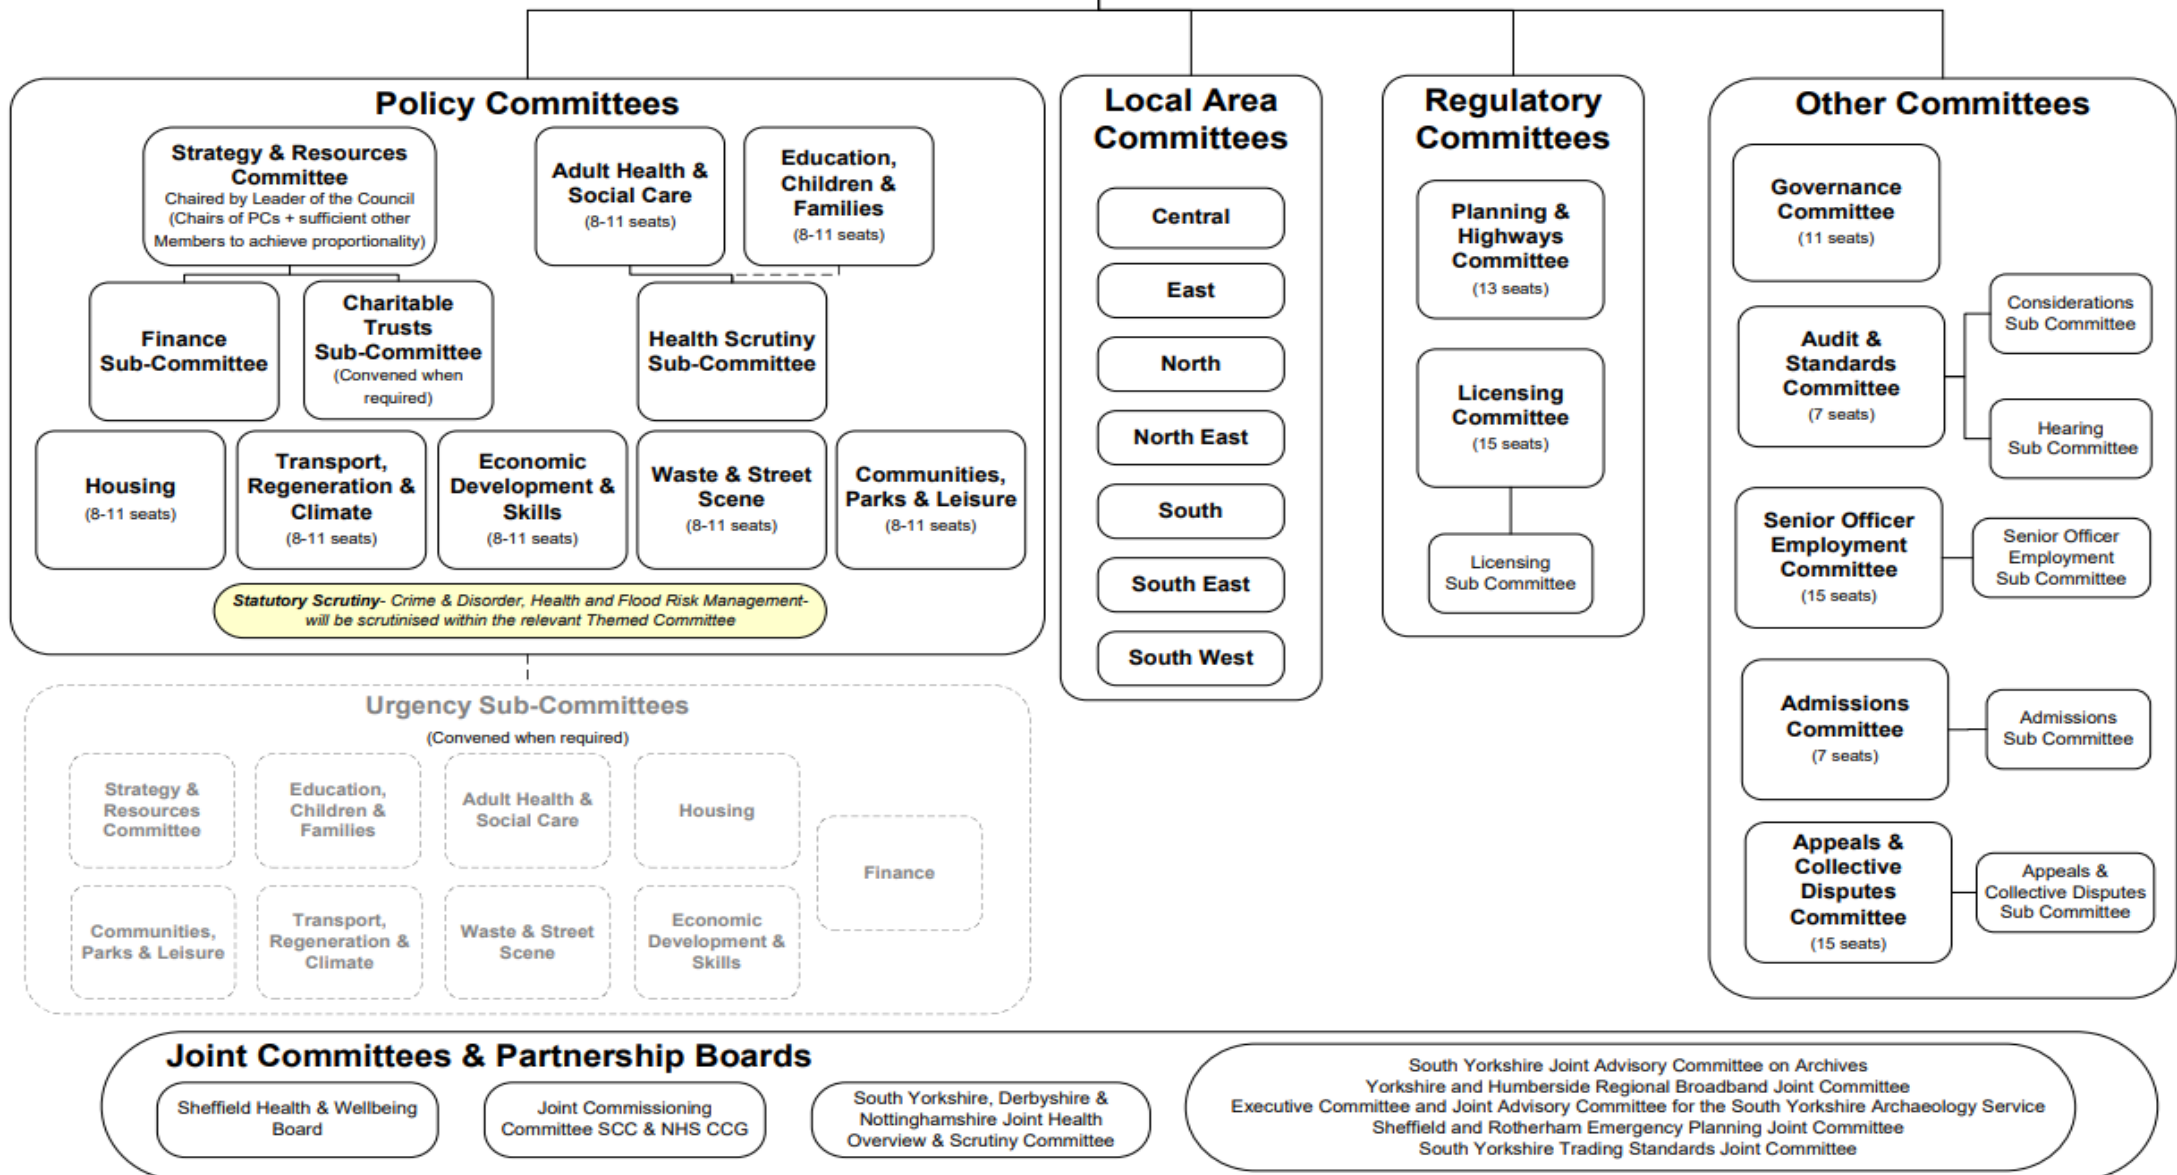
Policy Committees

Strategy & Resources Committee
Chaired by Leader of the Council (Chairs of PCs + sufficient other Members to achieve proportionality)

Adult Health & Social Care
(8-11 seats)

Education, Children & Families
(8-11 seats)

Finance Sub-Committee

Charitable Trusts Sub-Committee
(Convened when required)

Health Scrutiny Sub-Committee

Housing
(8-11 seats)

Transport, Regeneration & Climate
(8-11 seats)

Economic Development & Skills
(8-11 seats)

Waste & Street Scene
(8-11 seats)

Communities, Parks & Leisure
(8-11 seats)

*Statutory Scrutiny- Crime & Disorder, Health and Flood Risk Management- will be scrutinised within the relevant Themed Committee*

Urgency Sub-Committees
(Convened when required)

Strategy & Resources Committee

Education, Children & Families

Adult Health & Social Care

Housing

Finance

Communities, Parks & Leisure

Transport, Regeneration & Climate

Waste & Street Scene

Economic Development & Skills

Local Area Committees

Central

East

North

North East

South

South East

South West

Regulatory Committees

Planning & Highways Committee
(13 seats)

Licensing Committee
(15 seats)

Licensing Sub Committee

Other Committees

Governance Committee
(11 seats)

Audit & Standards Committee
(7 seats)

Considerations Sub Committee

Hearing Sub Committee

Senior Officer Employment Committee
(15 seats)

Senior Officer Employment Sub Committee

Admissions Committee
(7 seats)

Admissions Sub Committee

Appeals & Collective Disputes Committee
(15 seats)

Appeals & Collective Disputes Sub Committee

Joint Committees & Partnership Boards

Sheffield Health & Wellbeing Board

Joint Commissioning Committee SCC & NHS CCG

South Yorkshire, Derbyshire & Nottinghamshire Joint Health Overview & Scrutiny Committee

South Yorkshire Joint Advisory Committee on Archives
Yorkshire and Humberside Regional Broadband Joint Committee
Executive Committee and Joint Advisory Committee for the South Yorkshire Archaeology Service
Sheffield and Rotherham Emergency Planning Joint Committee
South Yorkshire Trading Standards Joint Committee